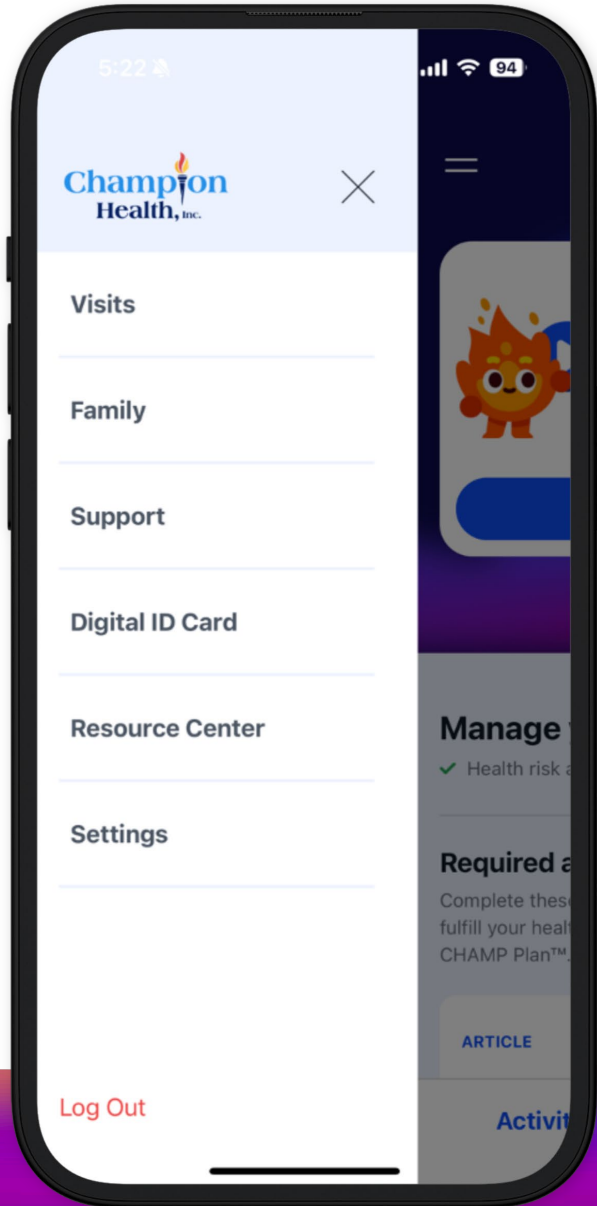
5:22

94

Champion Health, Inc.

Visits

Family

Support

Digital ID Card

Resource Center

Settings

Log Out

Manage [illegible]

✓ Health risk a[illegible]

Required a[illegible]

Complete these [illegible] fulfill your healt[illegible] CHAMP Plan™.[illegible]

ARTICLE

Activit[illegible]